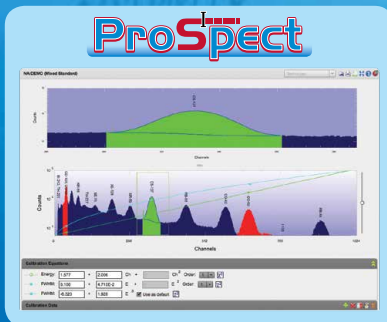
ProSpect

NAIDEMO (Mixed Standard)

Counts

Channels

Counts

Channels

Calibration Equations

Energy 1.577 + 2.098 Ch +

Fwhm 0.100 + 4.713E-2 E +

Fwhm -6.589 + 1.809 E Use as Default

Calibration Data